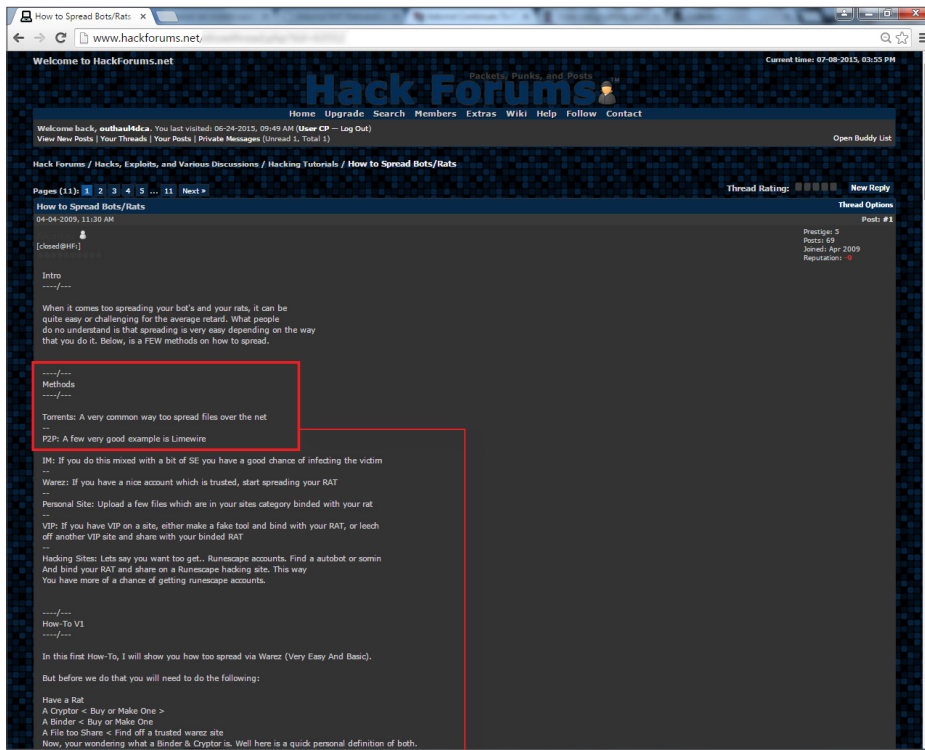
How to Spread Bots/Rats

www.hackforums.net/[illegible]

Welcome to HackForums.net

Current time: 07-08-2015, 03:55 PM

Hack Forums

Packets, Punks, and Posts

Home Upgrade Search Members Extras Wiki Help Follow Contact

Welcome back, outhaul4dca. You last visited: 06-24-2015, 09:49 AM (User CP — Log Out)
View New Posts | Your Threads | Your Posts | Private Messages (Unread 1, Total 1)

Open Buddy List

Hack Forums / Hacks, Exploits, and Various Discussions / Hacking Tutorials / How to Spread Bots/Rats

Pages (11): 1 2 3 4 5 ... 11 Next »

Thread Rating:

New Reply

How to Spread Bots/Rats

Thread Options

04-04-2009, 11:30 AM

Post: #1

[closed@HF:]

Prestige: 5
Posts: 69
Joined: Apr 2009
Reputation: -9

Intro
----/---

When it comes too spreading your bot's and your rats, it can be quite easy or challenging for the average retard. What people do no understand is that spreading is very easy depending on the way that you do it. Below, is a FEW methods on how to spread.

----/---
Methods
----/---

Torrents: A very common way too spread files over the net
--
P2P: A few very good example is Limewire
--
IM: If you do this mixed with a bit of SE you have a good chance of infecting the victim
--
Warez: If you have a nice account which is trusted, start spreading your RAT
--
Personal Site: Upload a few files which are in your sites category binded with your rat
--
VIP: If you have VIP on a site, either make a fake tool and bind with your RAT, or leech off another VIP site and share with your binded RAT
--
Hacking Sites: Lets say you want too get.. Runescape accounts. Find a autobot or somin And bind your RAT and share on a Runescape hacking site. This way You have more of a chance of getting runescape accounts.

----/---
How-To V1
----/---

In this first How-To, I will show you how too spread via Warez (Very Easy And Basic).

But before we do that you will need to do the following:

Have a Rat
A Cryptor < Buy or Make One >
A Binder < Buy or Make One
A File too Share < Find off a trusted warez site
Now, your wondering what a Binder & Cryptor is. Well here is a quick personal definition of both.